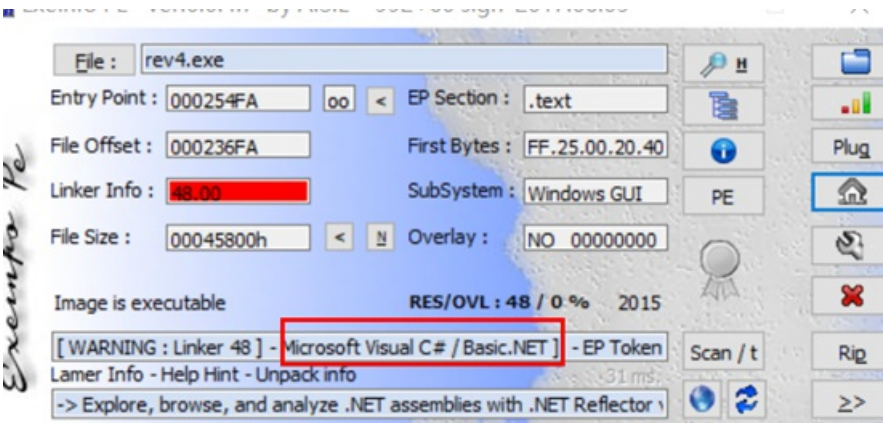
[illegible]

File : rev4.exe

Entry Point : 000254FA oo < EP Section : .text

File Offset : 000236FA First Bytes : FF.25.00.20.40

Linker Info : 48.00 SubSystem : Windows GUI

File Size : 00045800h < N Overlay : NO 00000000

Image is executable RES/OVL : 48 / 0 % 2015

[ WARNING : Linker 48 ] - Microsoft Visual C# / Basic.NET ] - EP Token

Lamer Info - Help Hint - Unpack info 31 ms.

-> Explore, browse, and analyze .NET assemblies with .NET Reflector \

H

Plug

PE

Scan / t

Rip

>>

Exeinfo Pe